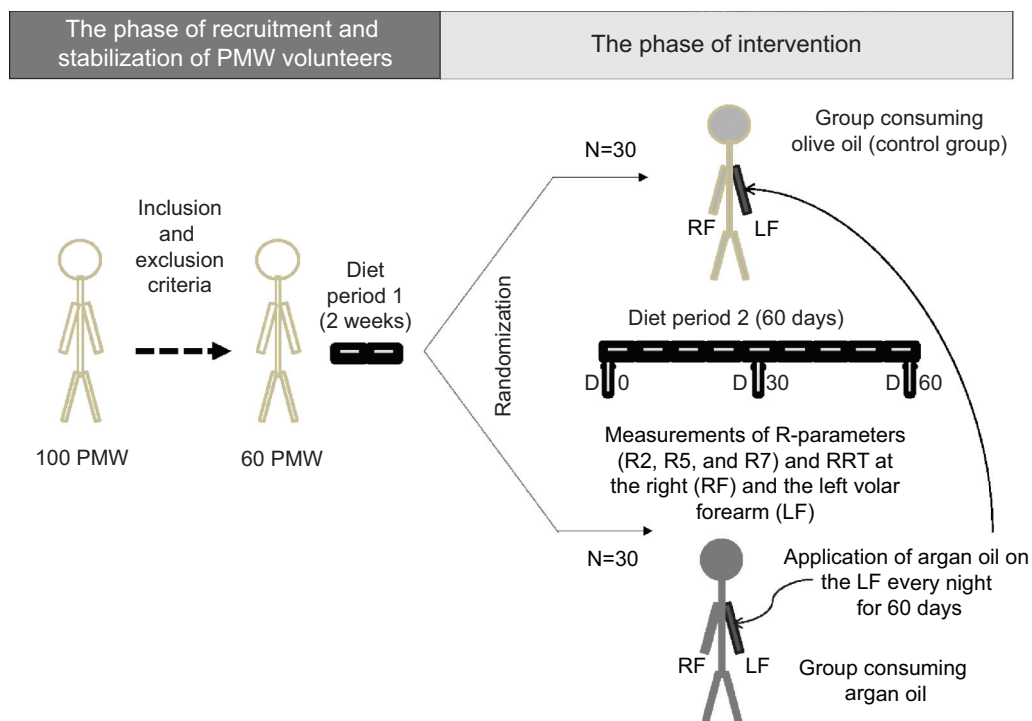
The phase of recruitment and stabilization of PMW volunteers

The phase of intervention

Inclusion and exclusion criteria

100 PMW

60 PMW

Diet period 1 (2 weeks)

Randomization

N=30

Group consuming olive oil (control group)

RF

LF

Diet period 2 (60 days)

D 0

D 30

D 60

Measurements of R-parameters (R2, R5, and R7) and RRT at the right (RF) and the left volar forearm (LF)

N=30

Application of argan oil on the LF every night for 60 days

RF

LF

Group consuming argan oil